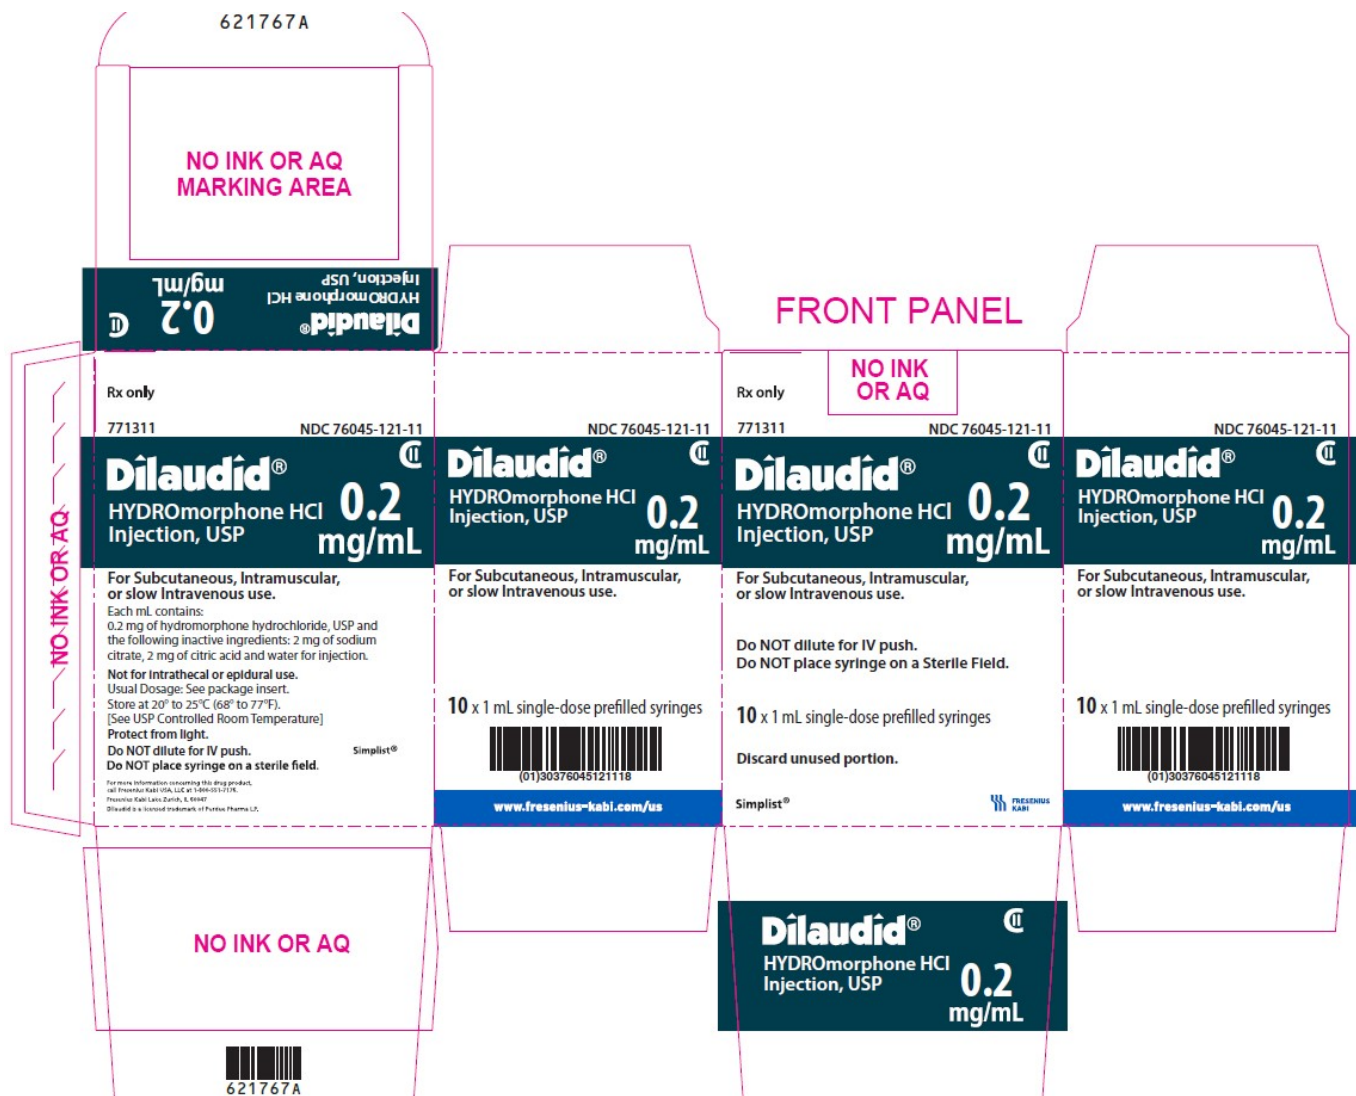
621767A

NO INK OR AQ MARKING AREA

Dilaudid® HYDROmorphone HCl Injection, USP 0.2 mg/mL CII

NO INK OR AQ

Rx only

771311 NDC 76045-121-11

Dilaudid® CII HYDROmorphone HCl Injection, USP 0.2 mg/mL

For Subcutaneous, Intramuscular, or slow Intravenous use.

Each mL contains:
0.2 mg of hydromorphone hydrochloride, USP and the following inactive ingredients: 2 mg of sodium citrate, 2 mg of citric acid and water for injection.

Not for intrathecal or epidural use.
Usual Dosage: See package insert.
Store at 20° to 25°C (68° to 77°F).
[See USP Controlled Room Temperature]
Protect from light.
Do NOT dilute for IV push.
Do NOT place syringe on a sterile field.

Simplist®

For more information concerning this drug product, call Fresenius Kabi USA, LLC at 1-800-551-7176.
Fresenius Kabi Lake Zurich, IL 60047
Dilaudid is a licensed trademark of Purdue Pharma LP.

NDC 76045-121-11

Dilaudid® CII HYDROmorphone HCl Injection, USP 0.2 mg/mL

For Subcutaneous, Intramuscular, or slow Intravenous use.

10 x 1 mL single-dose prefilled syringes

(01)30376045121118

www.fresenius-kabi.com/us

FRONT PANEL

NO INK OR AQ

Rx only

771311 NDC 76045-121-11

Dilaudid® CII HYDROmorphone HCl Injection, USP 0.2 mg/mL

For Subcutaneous, Intramuscular, or slow Intravenous use.

Do NOT dilute for IV push.
Do NOT place syringe on a Sterile Field.

10 x 1 mL single-dose prefilled syringes

Discard unused portion.

Simplist®

FRESENIUS KABI

NDC 76045-121-11

Dilaudid® CII HYDROmorphone HCl Injection, USP 0.2 mg/mL

For Subcutaneous, Intramuscular, or slow Intravenous use.

10 x 1 mL single-dose prefilled syringes

(01)30376045121118

www.fresenius-kabi.com/us

NO INK OR AQ

Dilaudid® CII HYDROmorphone HCl Injection, USP 0.2 mg/mL

621767A